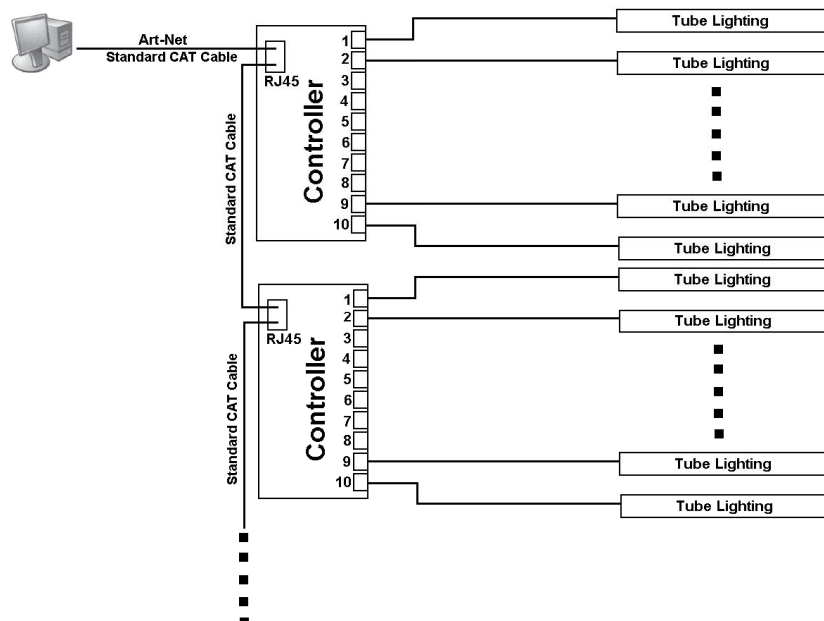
Art-Net
Standard CAT Cable

RJ45
Controller
1
2
3
4
5
6
7
8
9
10

Tube Lighting
Tube Lighting
Tube Lighting
Tube Lighting

Standard CAT Cable

RJ45
Controller
1
2
3
4
5
6
7
8
9
10

Tube Lighting
Tube Lighting
Tube Lighting
Tube Lighting

Standard CAT Cable